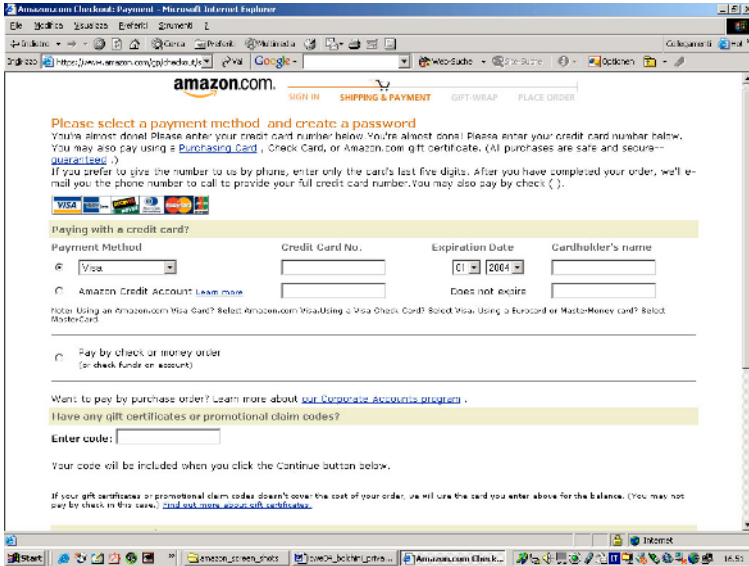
Amazon.com Checkout: Payment - Microsoft Internet Explorer

File Modifica Visualizza Preferiti Strumenti ?

Indietro Cerca Preferiti Multimedia

Collegamenti

Indirizzo https://www.amazon.com/gp/checkout/s Vai Google Web-Suche Site-Suche Optionen

amazon.com.

SIGN IN SHIPPING & PAYMENT GIFT-WRAP PLACE ORDER

Please select a payment method and create a password

You're almost done! Please enter your credit card number below. You're almost done! Please enter your credit card number below. You may also pay using a Purchasing Card , Check Card, or Amazon.com gift certificate. (All purchases are safe and secure--guaranteed .)

If you prefer to give the number to us by phone, enter only the card's last five digits. After you have completed your order, we'll e-mail you the phone number to call to provide your full credit card number. You may also pay by check ( ).

Paying with a credit card?

| Payment Method | Credit Card No. | Expiration Date | Cardholder's name |
|---|---|---|---|
| Visa | | 01 2004 | |
| Amazon Credit Account Learn more | | Does not expire | |

Note: Using an Amazon.com Visa Card? Select Amazon.com Visa. Using a Visa Check Card? Select Visa. Using a Eurocard or Master-Money card? Select MasterCard.

Pay by check or money order
(or check funds on account)

Want to pay by purchase order? Learn more about our Corporate Accounts program .

Have any gift certificates or promotional claim codes?

Enter code:

Your code will be included when you click the Continue button below.

If your gift certificates or promotional claim codes doesn't cover the cost of your order, we will use the card you enter above for the balance. (You may not pay by check in this case.) Find out more about gift certificates.

Internet

Start amazon_screen_shots swe04_bolchini_priva... Amazon.com Check... 16.51